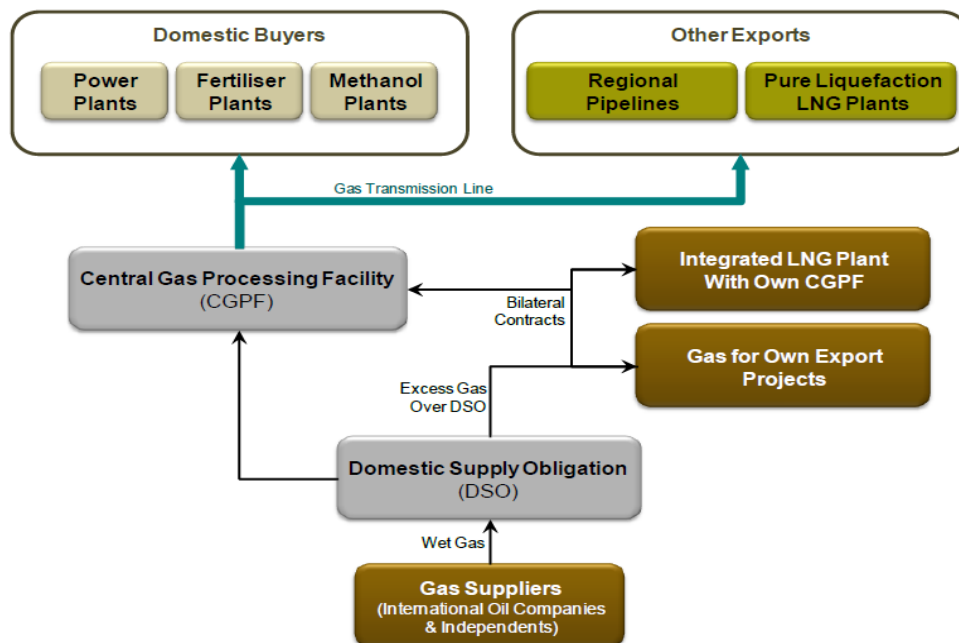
Domestic Buyers

Power Plants

Fertiliser Plants

Methanol Plants

Other Exports

Regional Pipelines

Pure Liquefaction LNG Plants

Gas Transmission Line

Central Gas Processing Facility (CGPF)

Integrated LNG Plant With Own CGPF

Bilateral Contracts

Gas for Own Export Projects

Excess Gas Over DSO

Domestic Supply Obligation (DSO)

Wet Gas

Gas Suppliers (International Oil Companies & Independents)